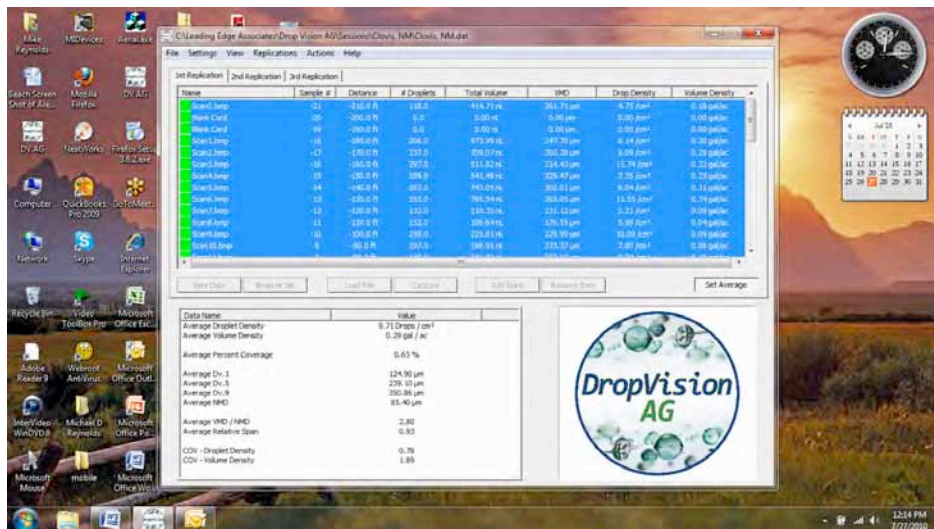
C:\Leading Edge Associates\Drop Vision AG\Sessions\Clovis, NM\Clovis, NM.dat

File Settings View Replications Actions Help

1st Replication 2nd Replication 3rd Replication

| Name | Sample # | Distance | # Droplets | Total Volume | VMD | Drop Density | Volume Density |
|---|---|---|---|---|---|---|---|
| Scan0.bmp | -21 | -210.0 ft | 118.0 | 414.71 nL | 261.71 µm | 4.75 /cm² | 0.18 gal/ac |
| Blank Card | -20 | -200.0 ft | 0.0 | 0.00 nL | 0.00 µm | 0.00 /cm² | 0.00 gal/ac |
| Blank Card | -19 | -190.0 ft | 0.0 | 0.00 nL | 0.00 µm | 0.00 /cm² | 0.00 gal/ac |
| Scan1.bmp | -18 | -180.0 ft | 206.0 | 975.99 nL | 247.70 µm | 8.14 /cm² | 0.30 gal/ac |
| Scan2.bmp | -17 | -170.0 ft | 237.0 | 709.07 nL | 250.28 µm | 9.09 /cm² | 0.29 gal/ac |
| Scan3.bmp | -16 | -160.0 ft | 297.0 | 511.82 nL | 214.43 µm | 11.74 /cm² | 0.22 gal/ac |
| Scan4.bmp | -15 | -150.0 ft | 186.0 | 541.49 nL | 228.47 µm | 7.35 /cm² | 0.23 gal/ac |
| Scan5.bmp | -14 | -140.0 ft | 203.0 | 745.05 nL | 300.01 µm | 8.04 /cm² | 0.31 gal/ac |
| Scan6.bmp | -13 | -130.0 ft | 293.0 | 789.34 nL | 265.05 µm | 11.55 /cm² | 0.34 gal/ac |
| Scan7.bmp | -12 | -120.0 ft | 132.0 | 216.70 nL | 231.12 µm | 5.21 /cm² | 0.09 gal/ac |
| Scan8.bmp | -11 | -110.0 ft | 152.0 | 106.64 nL | 176.53 µm | 5.98 /cm² | 0.04 gal/ac |
| Scan9.bmp | -10 | -100.0 ft | 258.0 | 225.01 nL | 129.99 µm | 10.00 /cm² | 0.09 gal/ac |
| Scan10.bmp | -9 | -90.0 ft | 197.0 | 198.95 nL | 223.37 µm | 7.60 /cm² | 0.08 gal/ac |

New Data Analyze Set Load File Calculate Edit Scans Remove Item Set Average

| Data Name | Value |
|---|---|
| Average Droplet Density | 8.71 Drops / cm² |
| Average Volume Density | 0.29 gal / ac |
| Average Percent Coverage | 0.63 % |
| Average Dv.1 | 124.90 µm |
| Average Dv.5 | 239.10 µm |
| Average Dv.9 | 350.86 µm |
| Average NMD | 85.40 µm |
| Average VMD / NMD | 2.80 |
| Average Relative Span | 0.93 |
| COV - Droplet Density | 0.78 |
| COV - Volume Density | 1.89 |

DropVision AG

Mike Reynolds MDevices AeraLaye Bench Screen Shot of Ae... Mozilla Firefox DV AG DV.AG NeatWorks Firefox Setup 3.6.2.exe Computer QuickBooks Pro 2009 GoToMeet... Network Skype Internet Explorer Recycle Bin Video ToolBox Pro Microsoft Office Exc... Adobe Reader 9 Webroot AntiVirus Microsoft Office Outl... InterVideo WinDVD 8 Michael D Reynolds Microsoft Office Po... Microsoft Mouse mobile Microsoft Office Wo...

Jul 10

12:14 PM
7/27/2010